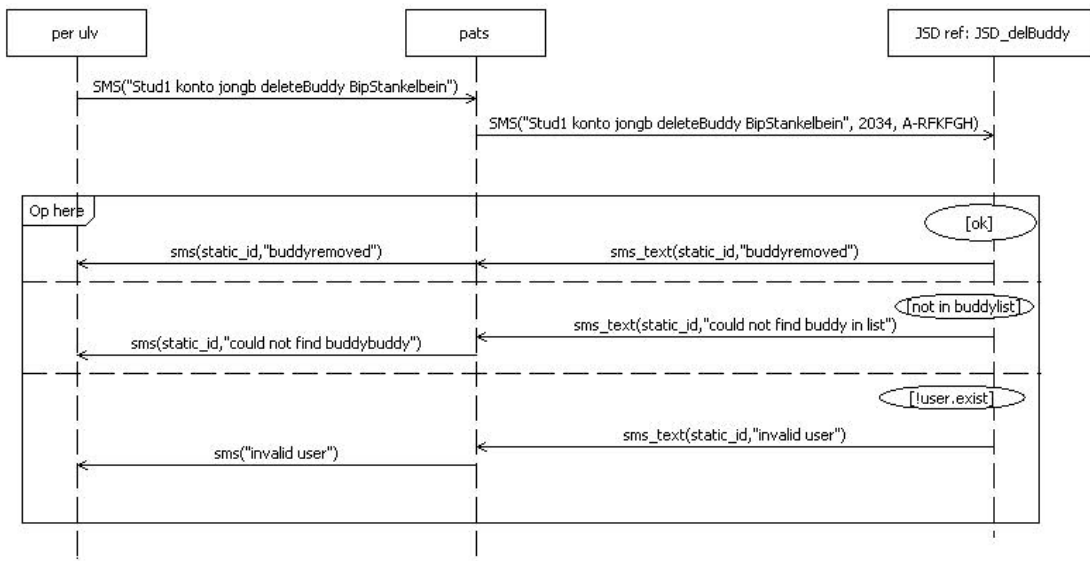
per ulv

pats

JSD ref: JSD_delBuddy

SMS("Stud1 konto jongb deleteBuddy BipStankelbein")

SMS("Stud1 konto jongb deleteBuddy BipStankelbein", 2034, A-RFKFGH)

Op here

[ok]

sms(static_id,"buddyremoved")

sms_text(static_id,"buddyremoved")

[not in buddylist]

sms_text(static_id,"could not find buddy in list")

sms(static_id,"could not find buddybuddy")

[!user.exist]

sms_text(static_id,"invalid user")

sms("invalid user")